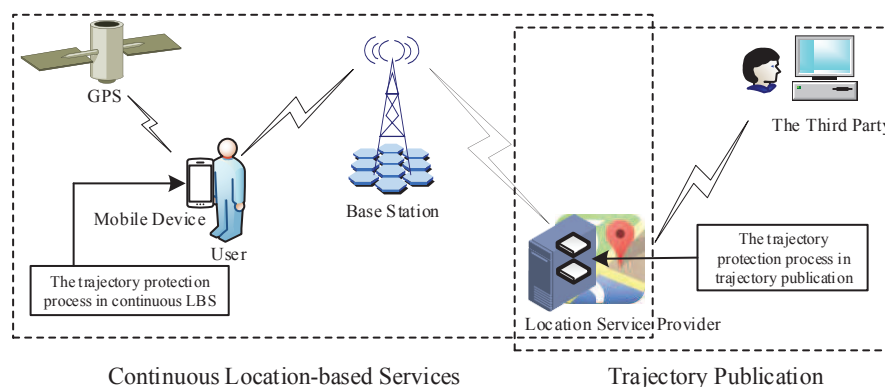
GPS

Mobile Device

User

Base Station

The Third Party

The trajectory protection process in continuous LBS

The trajectory protection process in trajectory publication

Location Service Provider

Continuous Location-based Services

Trajectory Publication